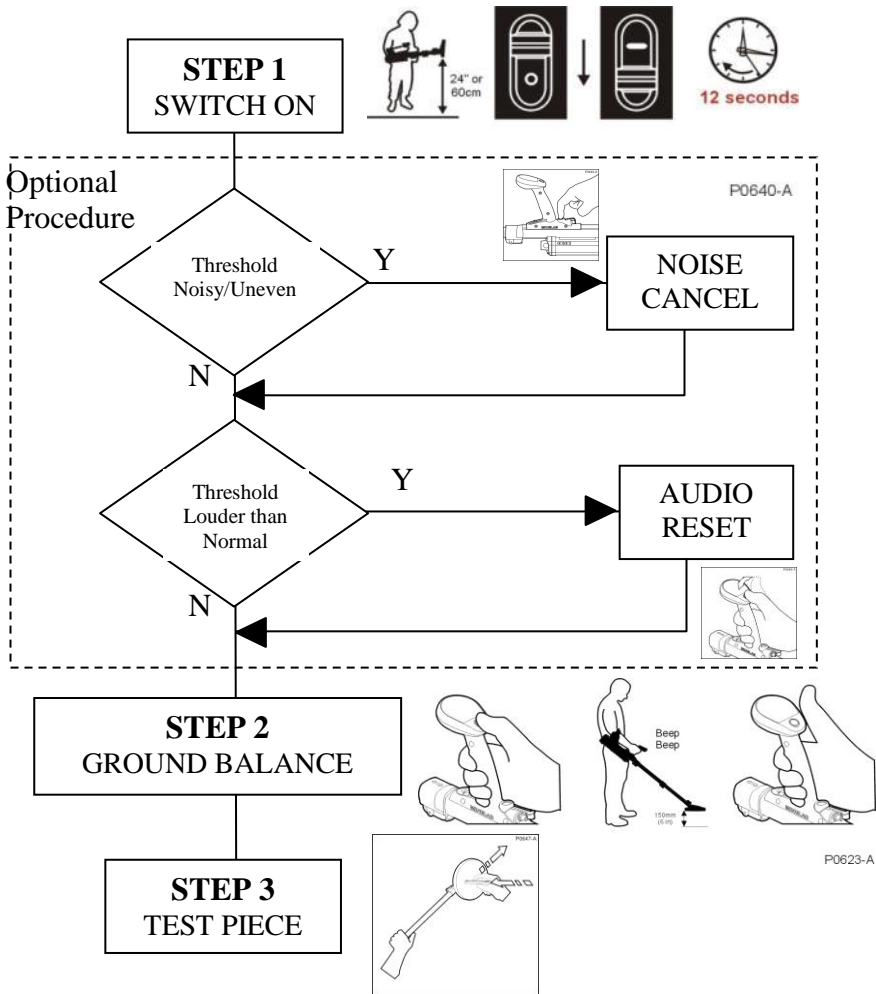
STEP 1
SWITCH ON

24" or 60cm

12 seconds

Optional Procedure

P0640-A

Threshold Noisy/Uneven

Y

NOISE CANCEL

N

Threshold Louder than Normal

Y

AUDIO RESET

N

STEP 2
GROUND BALANCE

Beep Beep

150mm (6 in)

P0623-A

STEP 3
TEST PIECE

P0647-A